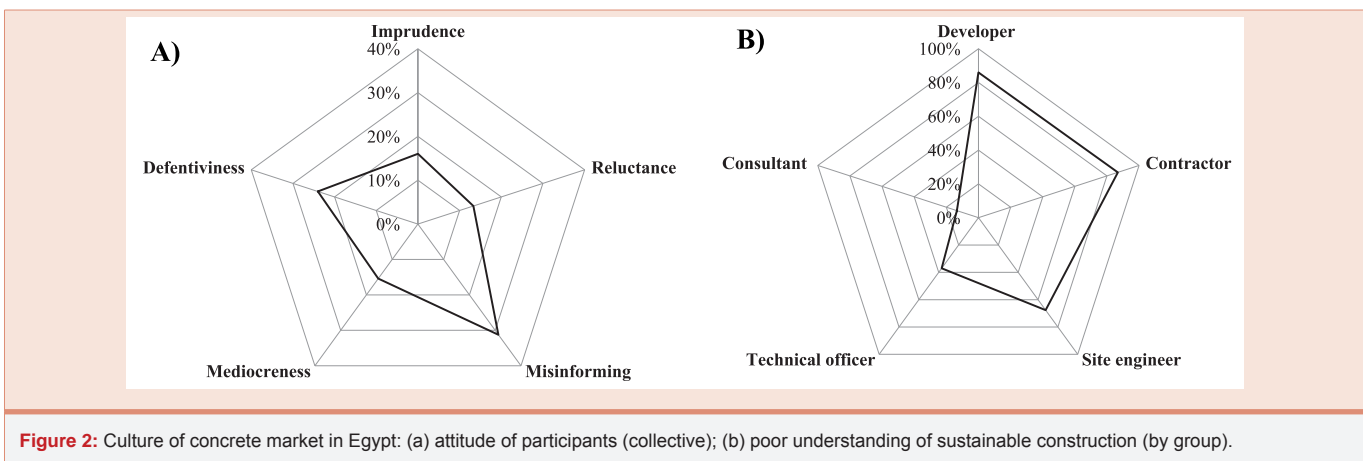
A)

Imprudence

40%

30%

20%

10%

0%

Defentiviness

Reluctance

Mediocreness

Misinforming

B)

Developer

100%

80%

60%

40%

20%

0%

Consultant

Contractor

Technical officer

Site engineer

Figure 2: Culture of concrete market in Egypt: (a) attitude of participants (collective); (b) poor understanding of sustainable construction (by group).